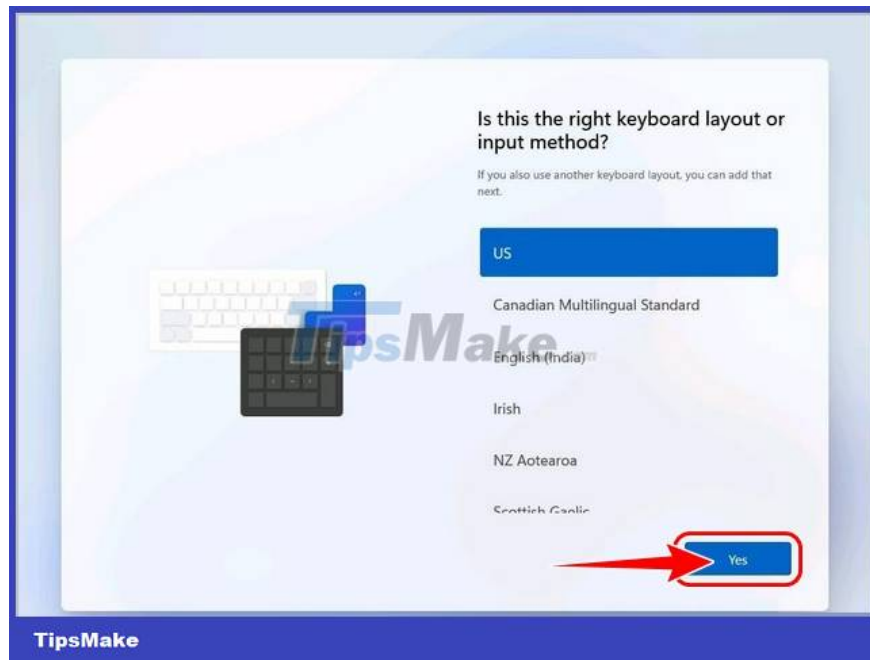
Is this the right keyboard layout or input method?

If you also use another keyboard layout, you can add that next.

US

Canadian Multilingual Standard

English (India)

Irish

NZ Aotearoa

Scottish Gaelic

TipsMake

Yes

TipsMake